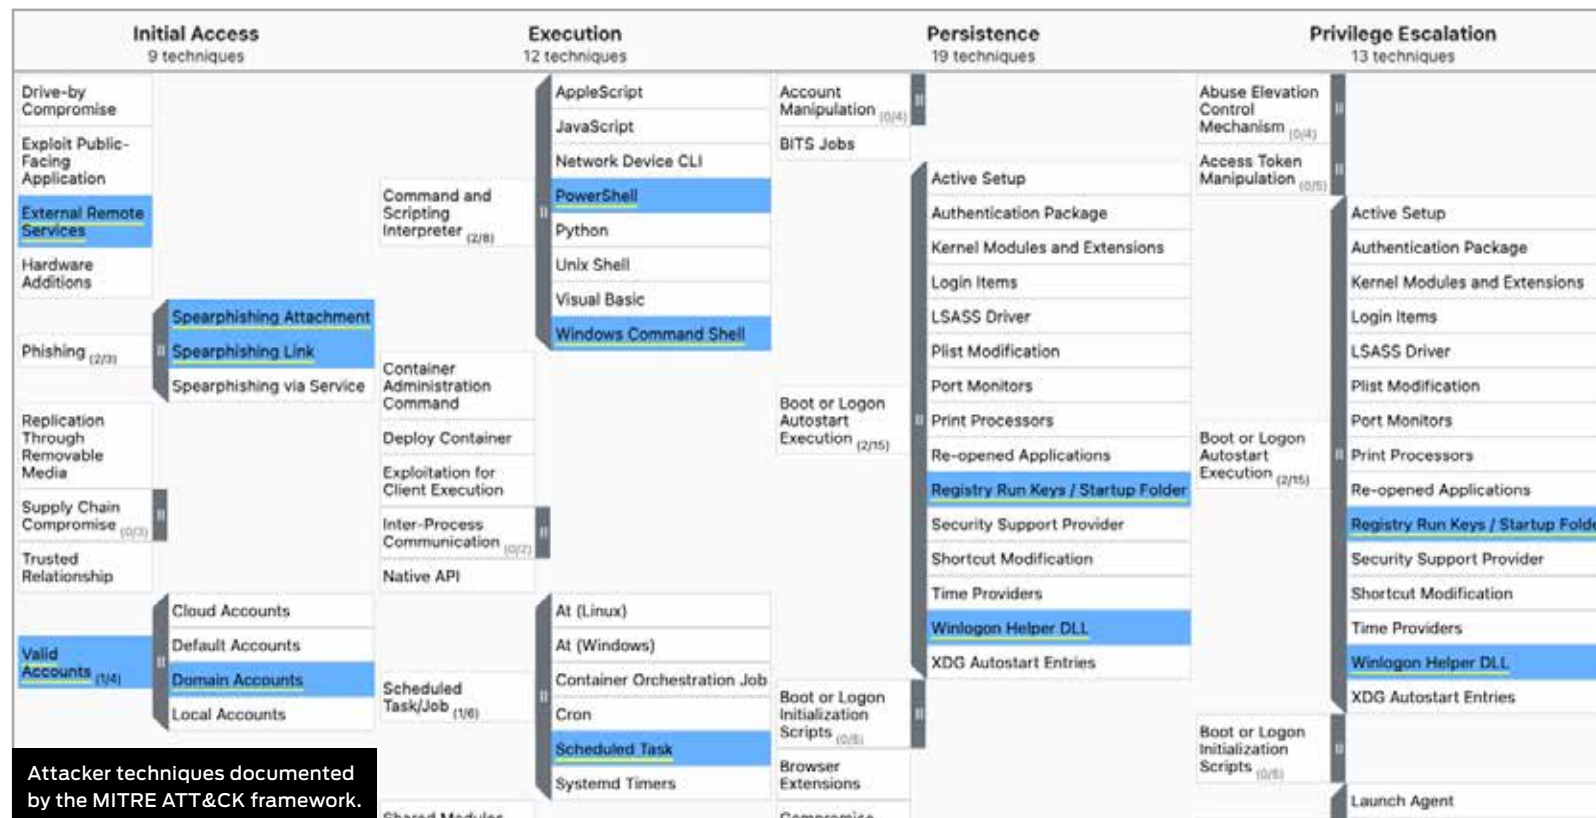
Initial Access
9 techniques

Execution
12 techniques

Persistence
19 techniques

Privilege Escalation
13 techniques

Drive-by Compromise
Exploit Public-Facing Application
External Remote Services
Hardware Additions
Phishing (2/3)
Spearphishing Attachment
Spearphishing Link
Spearphishing via Service
Replication Through Removable Media
Supply Chain Compromise (0/3)
Trusted Relationship
Valid Accounts (1/4)
Cloud Accounts
Default Accounts
Domain Accounts
Local Accounts

Command and Scripting Interpreter (2/8)
AppleScript
JavaScript
Network Device CLI
PowerShell
Python
Unix Shell
Visual Basic
Windows Command Shell
Container Administration Command
Deploy Container
Exploitation for Client Execution
Inter-Process Communication (0/2)
Native API
Scheduled Task/Job (1/6)
At (Linux)
At (Windows)
Container Orchestration Job
Cron
Scheduled Task
Systemd Timers
Shared Modules

Account Manipulation (0/4)
BITS Jobs
Boot or Logon Autostart Execution (2/15)
Active Setup
Authentication Package
Kernel Modules and Extensions
Login Items
LSASS Driver
Plist Modification
Port Monitors
Print Processors
Re-opened Applications
Registry Run Keys / Startup Folder
Security Support Provider
Shortcut Modification
Time Providers
Winlogon Helper DLL
XDG Autostart Entries
Boot or Logon Initialization Scripts (0/5)
Browser Extensions
Compromise

Abuse Elevation Control Mechanism (0/4)
Access Token Manipulation (0/5)
Boot or Logon Autostart Execution (2/15)
Active Setup
Authentication Package
Kernel Modules and Extensions
Login Items
LSASS Driver
Plist Modification
Port Monitors
Print Processors
Re-opened Applications
Registry Run Keys / Startup Folde
Security Support Provider
Shortcut Modification
Time Providers
Winlogon Helper DLL
XDG Autostart Entries
Boot or Logon Initialization Scripts (0/5)
Launch Agent

Attacker techniques documented by the MITRE ATT&CK framework.